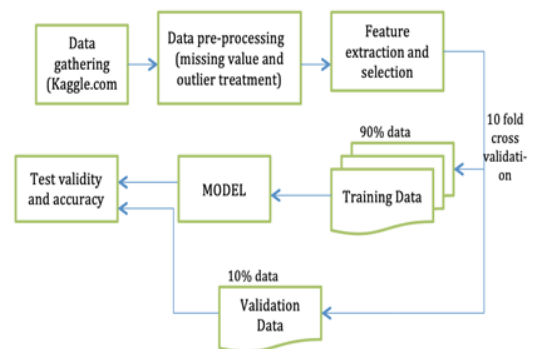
Data gathering (Kaggle.com

Data pre-processing (missing value and outlier treatment)

Feature extraction and selection

10 fold cross validation

90% data

Training Data

MODEL

Test validity and accuracy

10% data

Validation Data